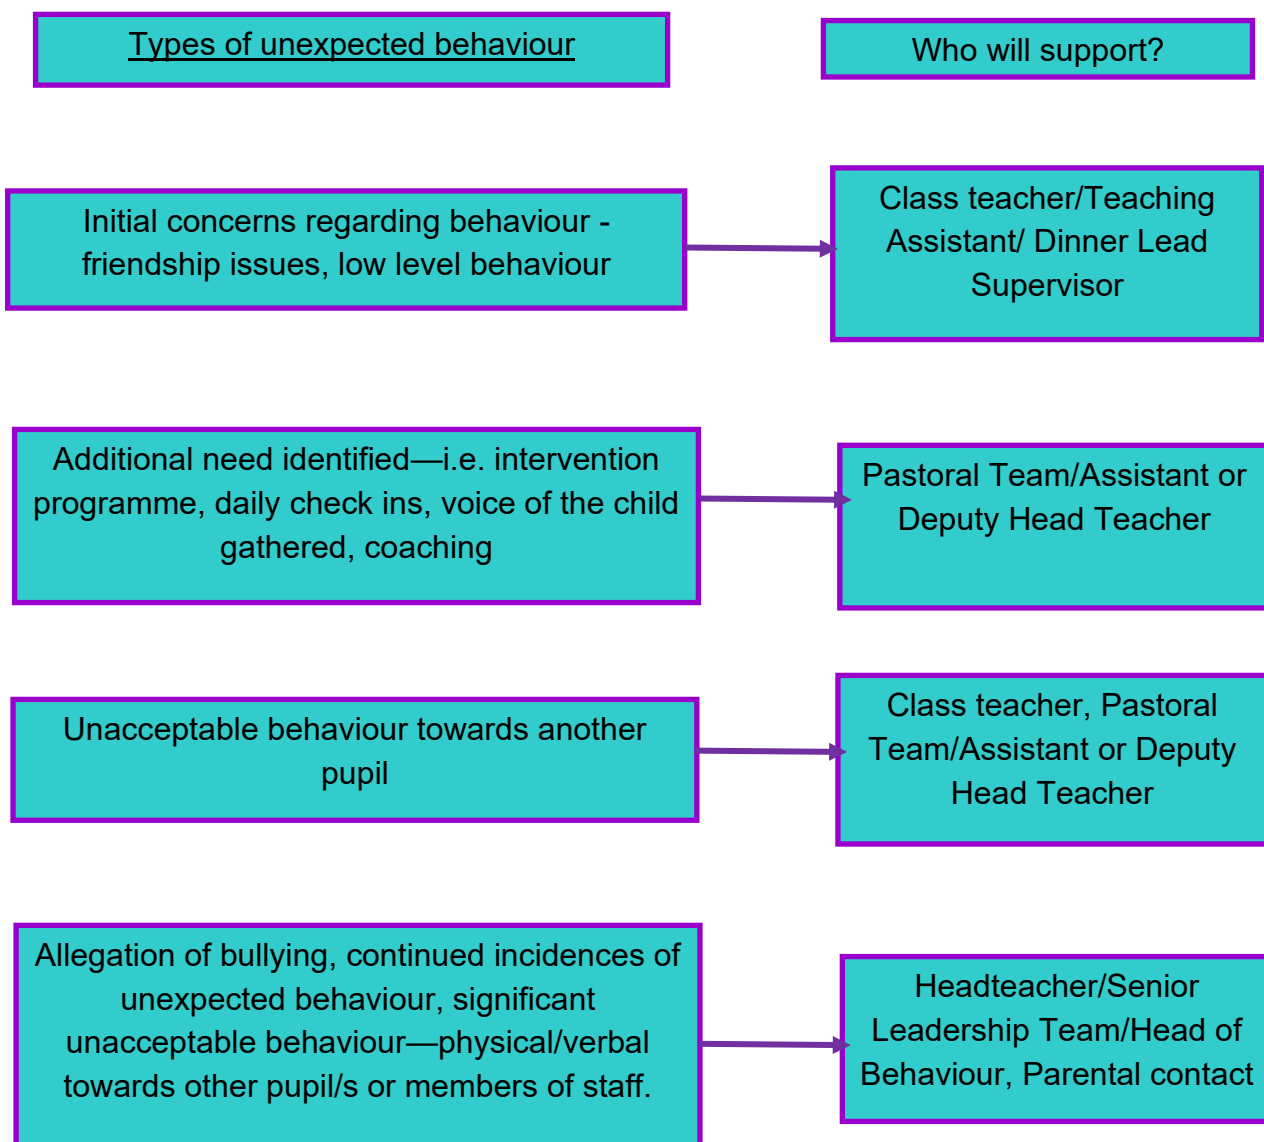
Types of unexpected behaviour

Who will support?

Initial concerns regarding behaviour - friendship issues, low level behaviour

Class teacher/Teaching Assistant/ Dinner Lead Supervisor

Additional need identified—i.e. intervention programme, daily check ins, voice of the child gathered, coaching

Pastoral Team/Assistant or Deputy Head Teacher

Unacceptable behaviour towards another pupil

Class teacher, Pastoral Team/Assistant or Deputy Head Teacher

Allegation of bullying, continued incidences of unexpected behaviour, significant unacceptable behaviour—physical/verbal towards other pupil/s or members of staff.

Headteacher/Senior Leadership Team/Head of Behaviour, Parental contact